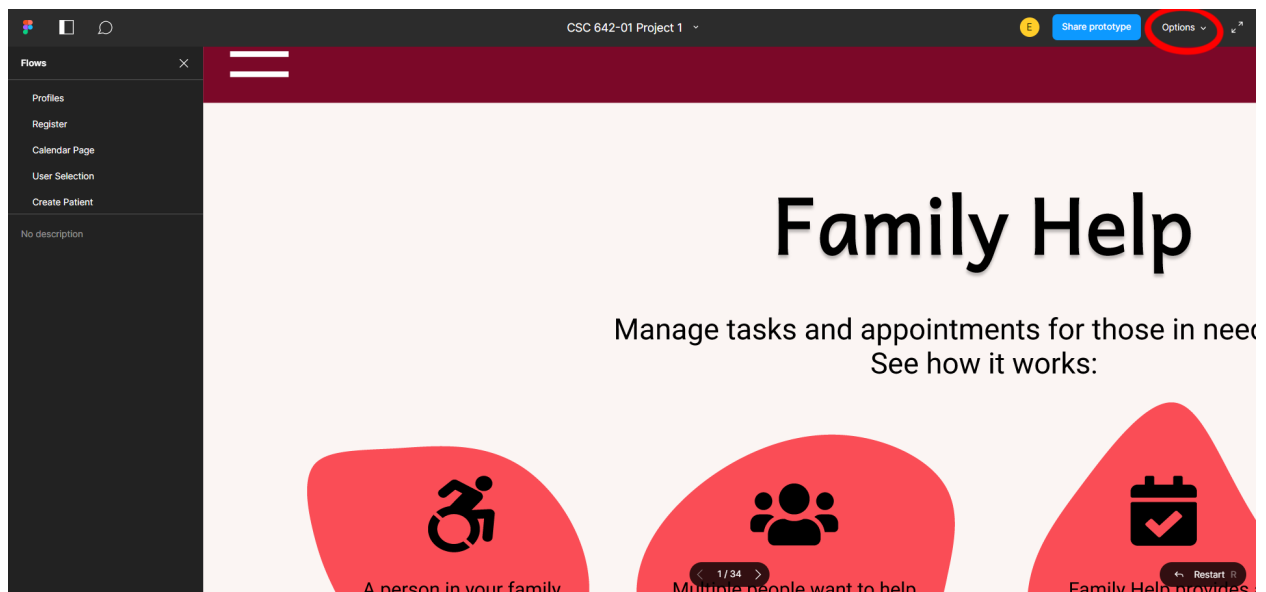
CSC 642-01 Project 1

E Share prototype Options

Flows

Profiles
Register
Calendar Page
User Selection
Create Patient

No description

Family Help

Manage tasks and appointments for those in need
See how it works:

A person in your family
Multiple people want to help
Family Help provides
1 / 34
Restart R